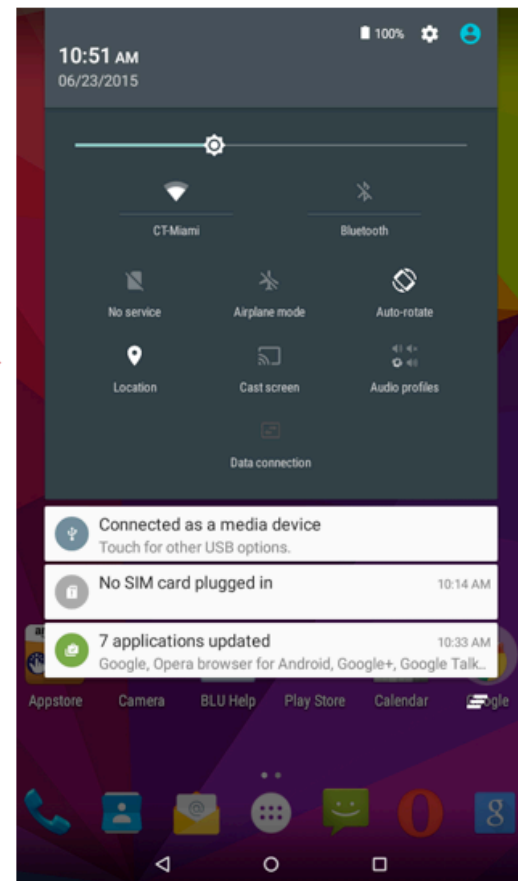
100%

10:51 AM
06/23/2015

CT-Miami

Bluetooth

No service

Airplane mode

Auto-rotate

Location

Cast screen

Audio profiles

Data connection

Connected as a media device
Touch for other USB options.

No SIM card plugged in 10:14 AM

7 applications updated 10:33 AM
Google, Opera browser for Android, Google+, Google Talk...

Appstore Camera BLU Help Play Store Calendar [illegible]gle